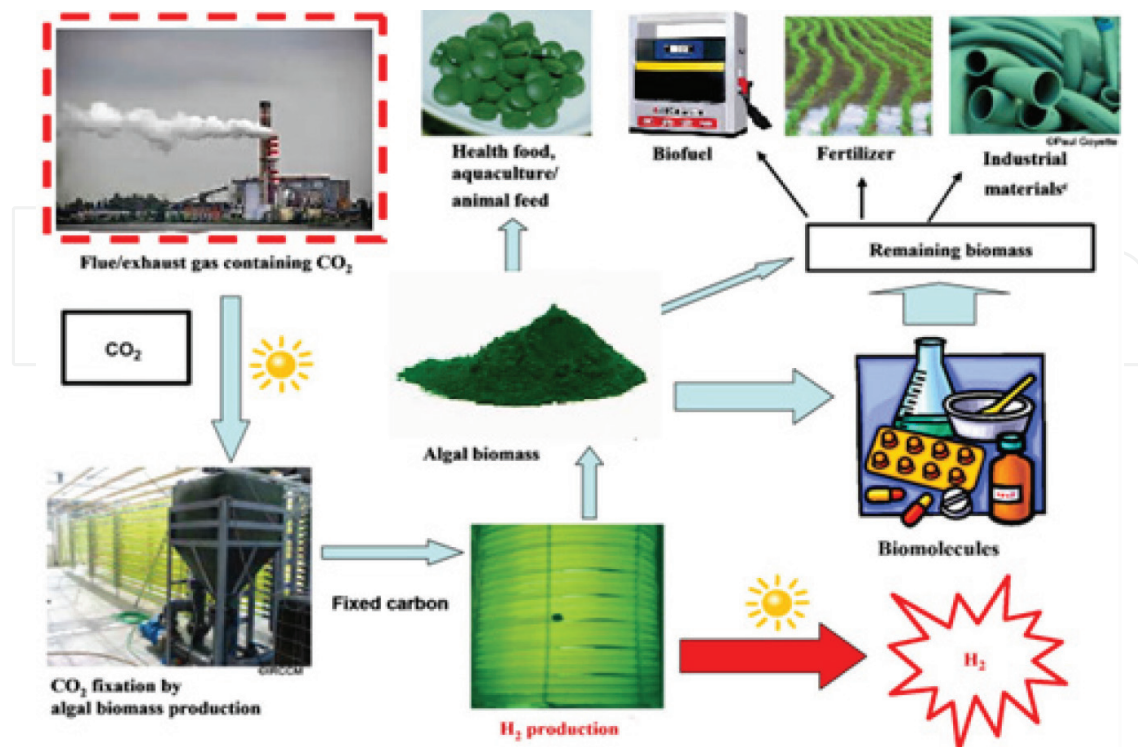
Flue/exhaust gas containing $CO_2$

Health food, aquaculture/ animal feed

Biofuel

Fertilizer

©Paul Goyette

Industrial materials

Remaining biomass

$CO_2$

Algal biomass

Biomolecules

©ROCM

$CO_2$ fixation by algal biomass production

Fixed carbon

$H_2$ production

$H_2$